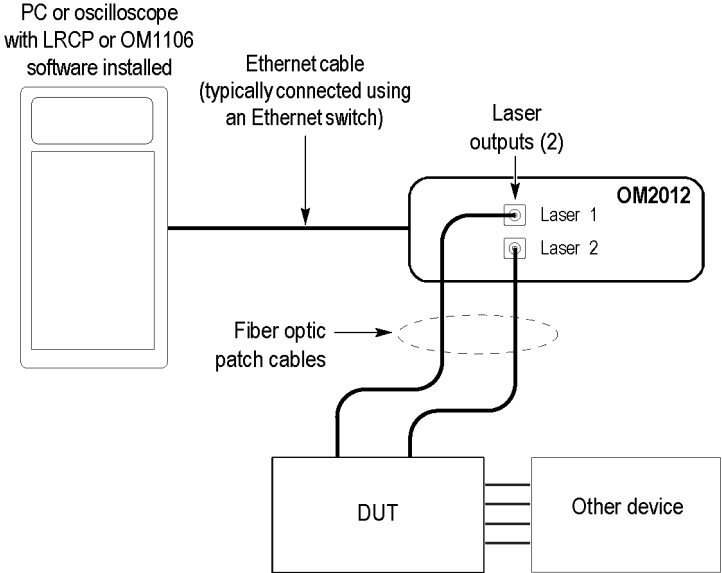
PC or oscilloscope with LRCP or OM1106 software installed

Ethernet cable (typically connected using an Ethernet switch)

Laser outputs (2)

OM2012

Laser 1

Laser 2

Fiber optic patch cables

DUT

Other device